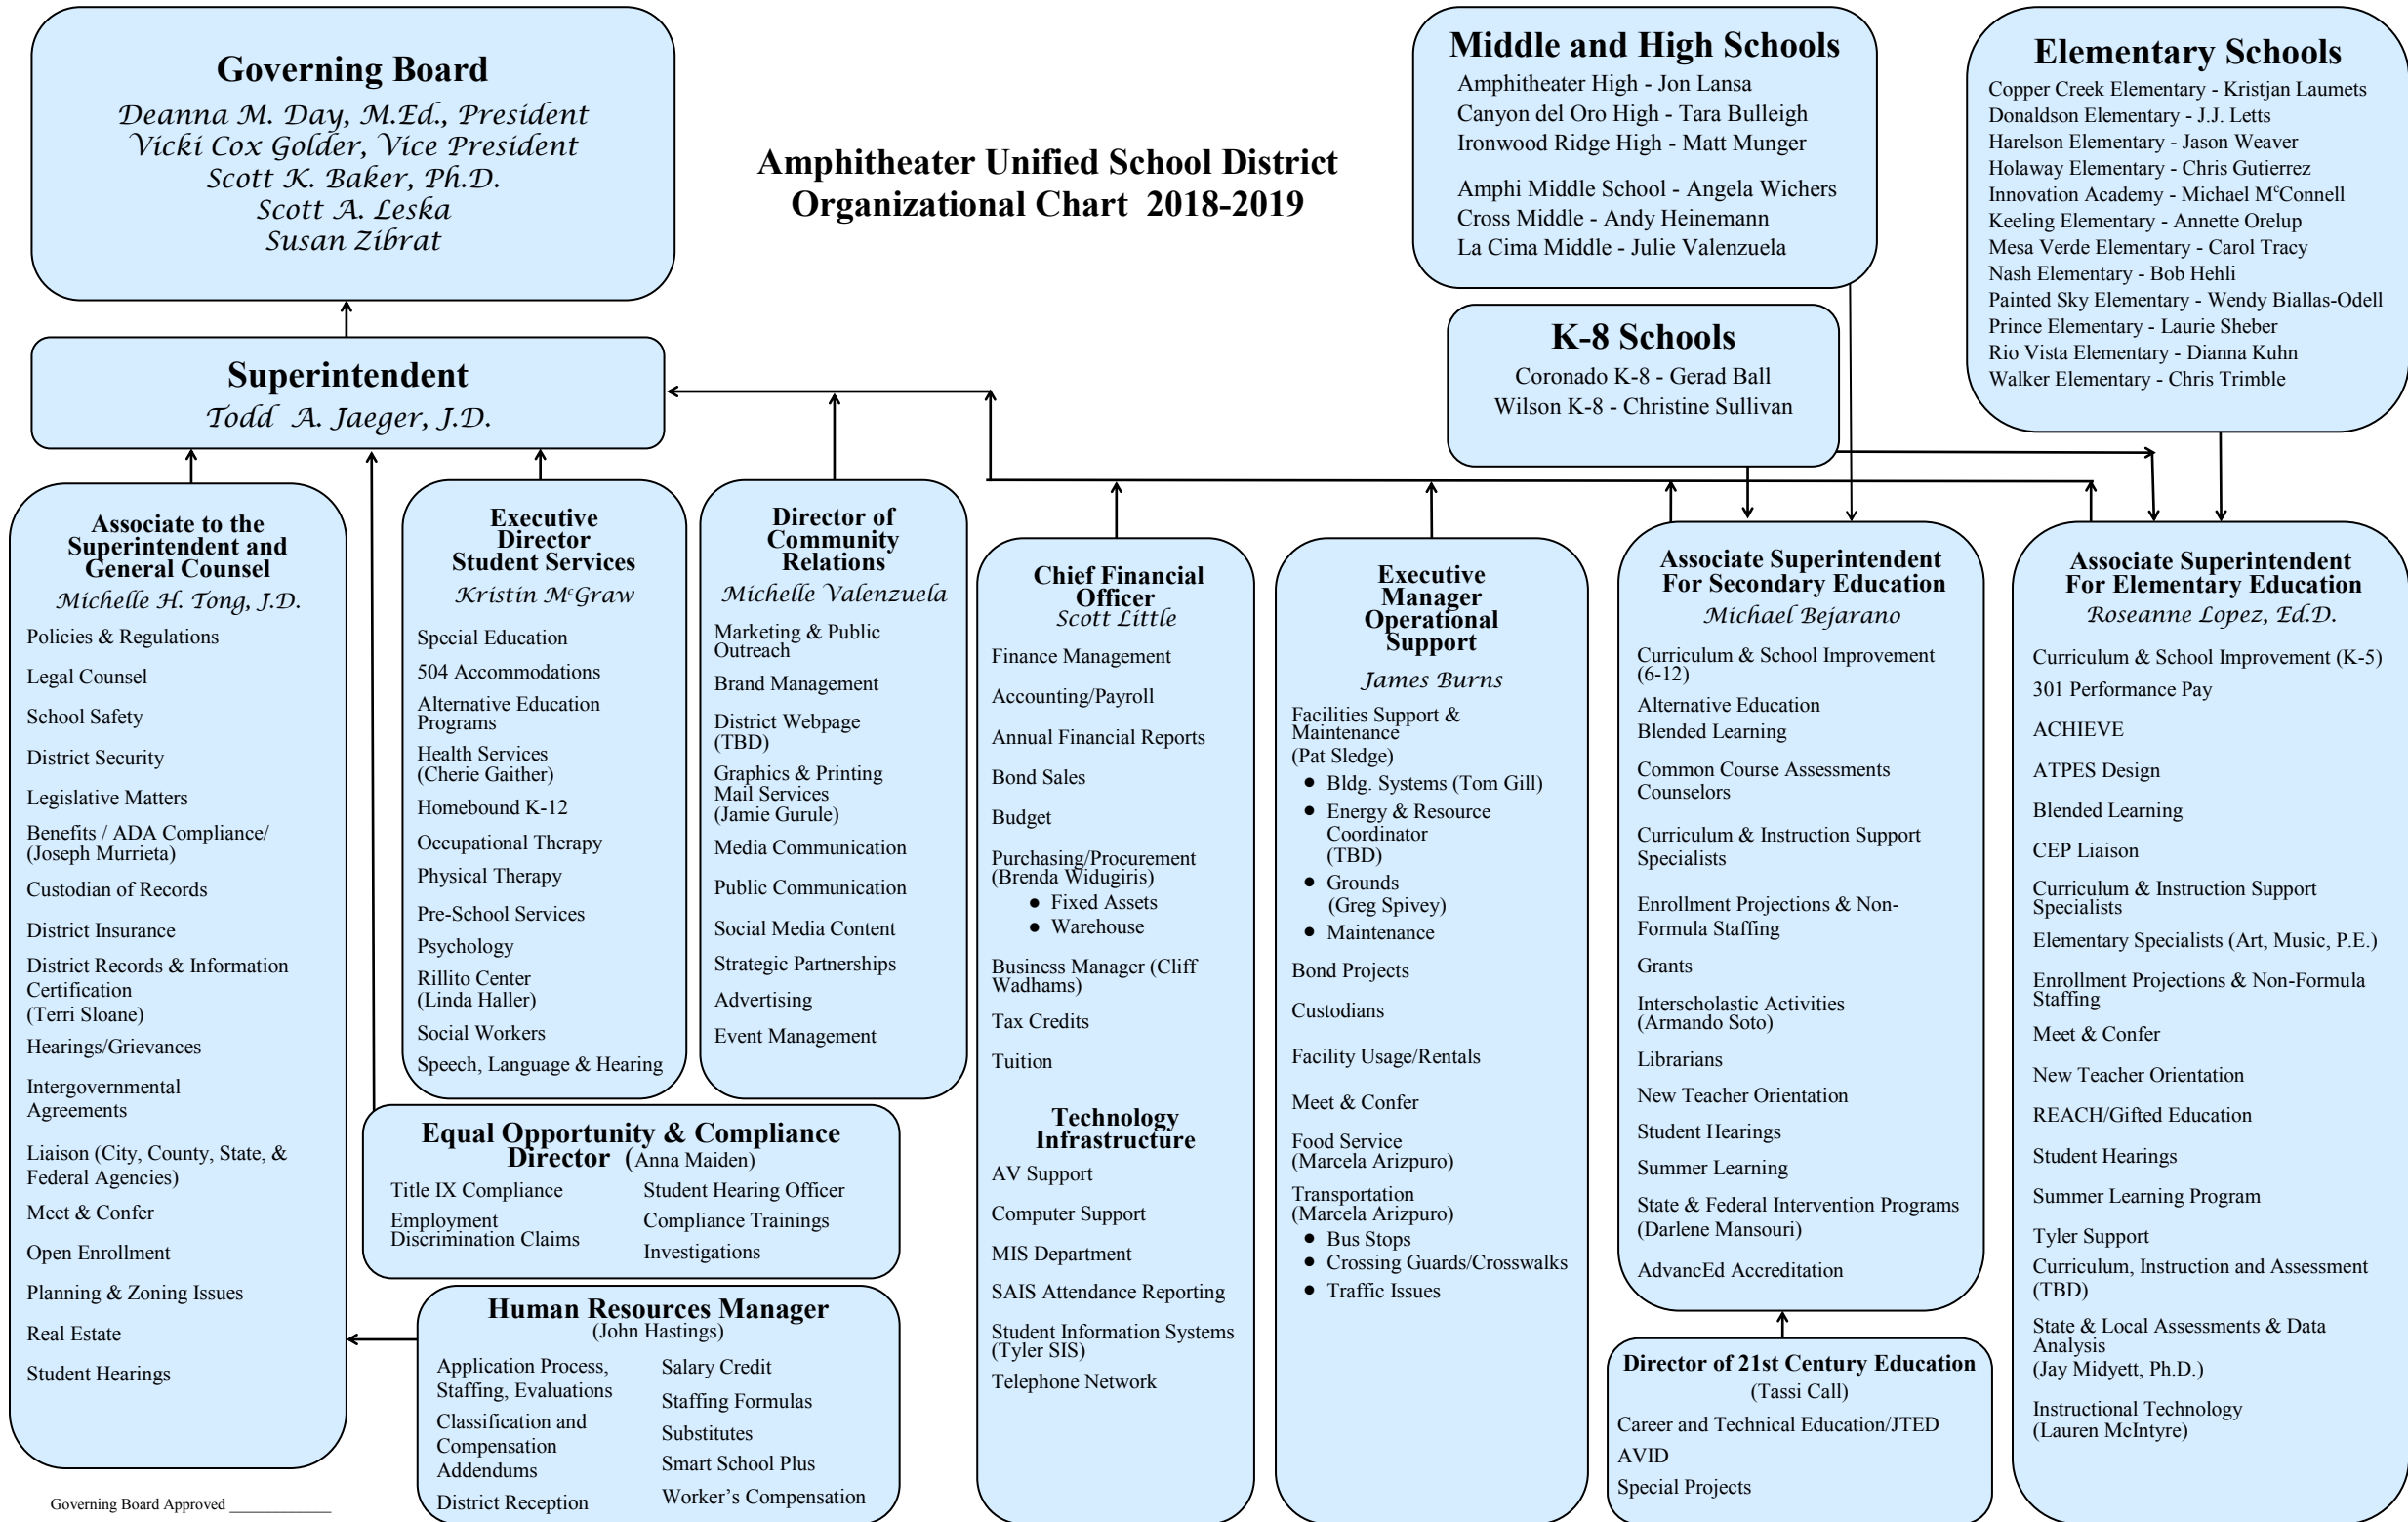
Governing Board
Deanna M. Day, M.Ed., President
Vicki Cox Golder, Vice President
Scott K. Baker, Ph.D.
Scott A. Leska
Susan Zibrat

Amphitheater Unified School District
Organizational Chart 2018-2019

Middle and High Schools
Amphitheater High - Jon Lansa
Canyon del Oro High - Tara Bulleigh
Ironwood Ridge High - Matt Munger

Amphi Middle School - Angela Wichers
Cross Middle - Andy Heinemann
La Cima Middle - Julie Valenzuela

Elementary Schools
Copper Creek Elementary - Kristjan Laumets
Donaldson Elementary - J.J. Letts
Harelson Elementary - Jason Weaver
Holaway Elementary - Chris Gutierrez
Innovation Academy - Michael M$^c$Connell
Keeling Elementary - Annette Orelup
Mesa Verde Elementary - Carol Tracy
Nash Elementary - Bob Hehli
Painted Sky Elementary - Wendy Biallas-Odell
Prince Elementary - Laurie Sheber
Rio Vista Elementary - Dianna Kuhn
Walker Elementary - Chris Trimble

K-8 Schools
Coronado K-8 - Gerad Ball
Wilson K-8 - Christine Sullivan

Superintendent
Todd A. Jaeger, J.D.

Associate to the Superintendent and General Counsel
Michelle H. Tong, J.D.
Policies & Regulations
Legal Counsel
School Safety
District Security
Legislative Matters
Benefits / ADA Compliance/ (Joseph Murrieta)
Custodian of Records
District Insurance
District Records & Information Certification
(Terri Sloane)
Hearings/Grievances
Intergovernmental Agreements
Liaison (City, County, State, & Federal Agencies)
Meet & Confer
Open Enrollment
Planning & Zoning Issues
Real Estate
Student Hearings

Executive Director Student Services
Kristin M$^c$Graw
Special Education
504 Accommodations
Alternative Education Programs
Health Services (Cherie Gaither)
Homebound K-12
Occupational Therapy
Physical Therapy
Pre-School Services
Psychology
Rillito Center (Linda Haller)
Social Workers
Speech, Language & Hearing

Director of Community Relations
Michelle Valenzuela
Marketing & Public Outreach
Brand Management
District Webpage (TBD)
Graphics & Printing
Mail Services
(Jamie Gurule)
Media Communication
Public Communication
Social Media Content
Strategic Partnerships
Advertising
Event Management

Chief Financial Officer
Scott Little
Finance Management
Accounting/Payroll
Annual Financial Reports
Bond Sales
Budget
Purchasing/Procurement (Brenda Widugiris)
• Fixed Assets
• Warehouse
Business Manager (Cliff Wadhams)
Tax Credits
Tuition

Technology Infrastructure
AV Support
Computer Support
MIS Department
SAIS Attendance Reporting
Student Information Systems (Tyler SIS)
Telephone Network

Executive Manager Operational Support
James Burns
Facilities Support & Maintenance
(Pat Sledge)
• Bldg. Systems (Tom Gill)
• Energy & Resource Coordinator (TBD)
• Grounds (Greg Spivey)
• Maintenance
Bond Projects
Custodians
Facility Usage/Rentals
Meet & Confer
Food Service (Marcela Arizpuro)
Transportation (Marcela Arizpuro)
• Bus Stops
• Crossing Guards/Crosswalks
• Traffic Issues

Associate Superintendent For Secondary Education
Michael Bejarano
Curriculum & School Improvement (6-12)
Alternative Education
Blended Learning
Common Course Assessments
Counselors
Curriculum & Instruction Support Specialists
Enrollment Projections & Non-Formula Staffing
Grants
Interscholastic Activities (Armando Soto)
Librarians
New Teacher Orientation
Student Hearings
Summer Learning
State & Federal Intervention Programs (Darlene Mansouri)
AdvancEd Accreditation

Director of 21st Century Education
(Tassi Call)
Career and Technical Education/JTED
AVID
Special Projects

Associate Superintendent For Elementary Education
Roseanne Lopez, Ed.D.
Curriculum & School Improvement (K-5)
301 Performance Pay
ACHIEVE
ATPES Design
Blended Learning
CEP Liaison
Curriculum & Instruction Support Specialists
Elementary Specialists (Art, Music, P.E.)
Enrollment Projections & Non-Formula Staffing
Meet & Confer
New Teacher Orientation
REACH/Gifted Education
Student Hearings
Summer Learning Program
Tyler Support
Curriculum, Instruction and Assessment (TBD)
State & Local Assessments & Data Analysis
(Jay Midyett, Ph.D.)
Instructional Technology (Lauren McIntyre)

Equal Opportunity & Compliance Director (Anna Maiden)
Title IX Compliance
Employment Discrimination Claims
Student Hearing Officer
Compliance Trainings
Investigations

Human Resources Manager
(John Hastings)
Application Process, Staffing, Evaluations
Classification and Compensation Addendums
District Reception
Salary Credit
Staffing Formulas
Substitutes
Smart School Plus
Worker's Compensation

Governing Board Approved ___________